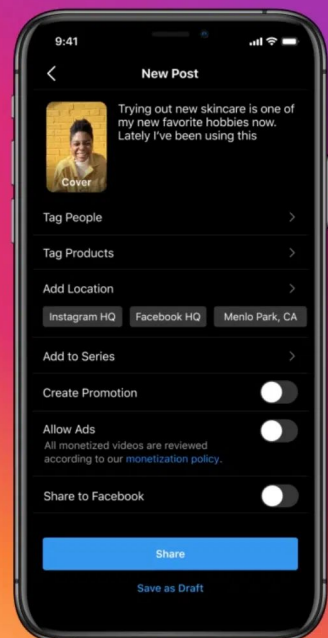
9:41

New Post

Cover

Trying out new skincare is one of my new favorite hobbies now. Lately I've been using this

Tag People

Tag Products

Add Location

Instagram HQ
Facebook HQ
Menlo Park, CA

Add to Series

Create Promotion

Allow Ads
All monetized videos are reviewed according to our monetization policy.

Share to Facebook

Share

Save as Draft